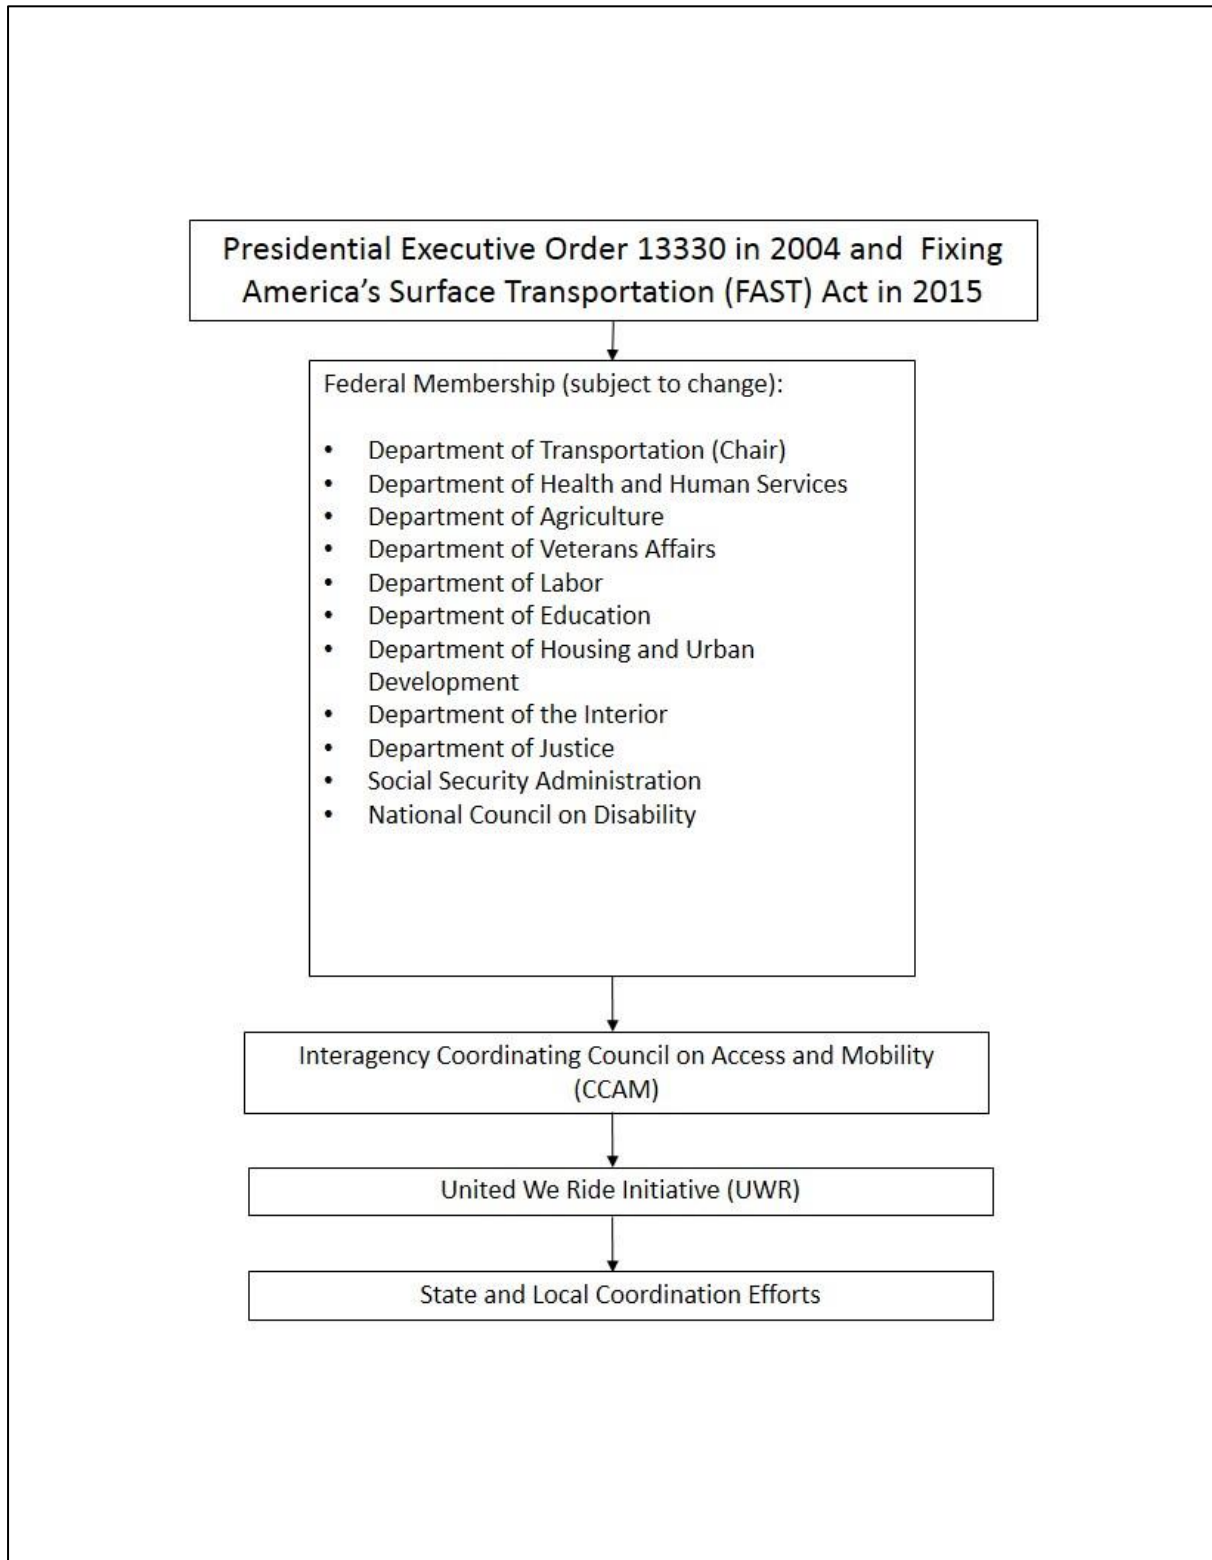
Presidential Executive Order 13330 in 2004 and Fixing America's Surface Transportation (FAST) Act in 2015

Federal Membership (subject to change):

- Department of Transportation (Chair)
- Department of Health and Human Services
- Department of Agriculture
- Department of Veterans Affairs
- Department of Labor
- Department of Education
- Department of Housing and Urban Development
- Department of the Interior
- Department of Justice
- Social Security Administration
- National Council on Disability

Interagency Coordinating Council on Access and Mobility (CCAM)

United We Ride Initiative (UWR)

State and Local Coordination Efforts